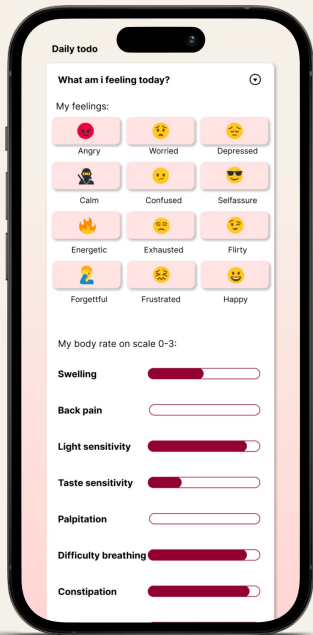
Daily todo

What am i feeling today?

My feelings:

Angry
Worried
Depressed
Calm
Confused
Selfassure
Energetic
Exhausted
Flirty
Forgettful
Frustrated
Happy

My body rate on scale 0-3:

Swelling

Back pain

Light sensitivity

Taste sensitivity

Palpitation

Difficulty breathing

Constipation